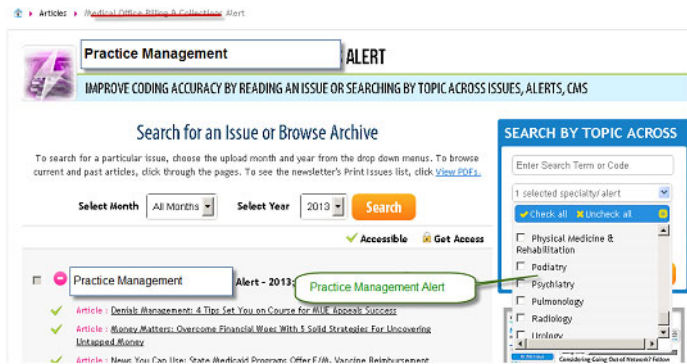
Articles › Medical Office Billing & Collections Alert

Practice Management ALERT

IMPROVE CODING ACCURACY BY READING AN ISSUE OR SEARCHING BY TOPIC ACROSS ISSUES, ALERTS, CMS

Search for an Issue or Browse Archive

To search for a particular issue, choose the upload month and year from the drop down menus. To browse current and past articles, click through the pages. To see the newsletter's Print Issues list, click View PDFs.

Select Month All Months Select Year 2013 Search

Accessible Get Access

Practice Management Alert - 2013:

Practice Management Alert

Article : Denials Management: 4 Tips Set You on Course for MUE Appeals Success

Article : Money Matters: Overcome Financial Woes With 5 Solid Strategies For Uncovering Untapped Money

Article : News You Can Use: State Medicaid Programs Offer E/M, Vaccine Reimbursement

SEARCH BY TOPIC ACROSS

Enter Search Term or Code

1 selected specialty/ alert

Check all Uncheck all

Physical Medicine & Rehabilitation

Podiatry

Psychiatry

Pulmonology

Radiology

Urology

Considering Going Out of Network? Follow